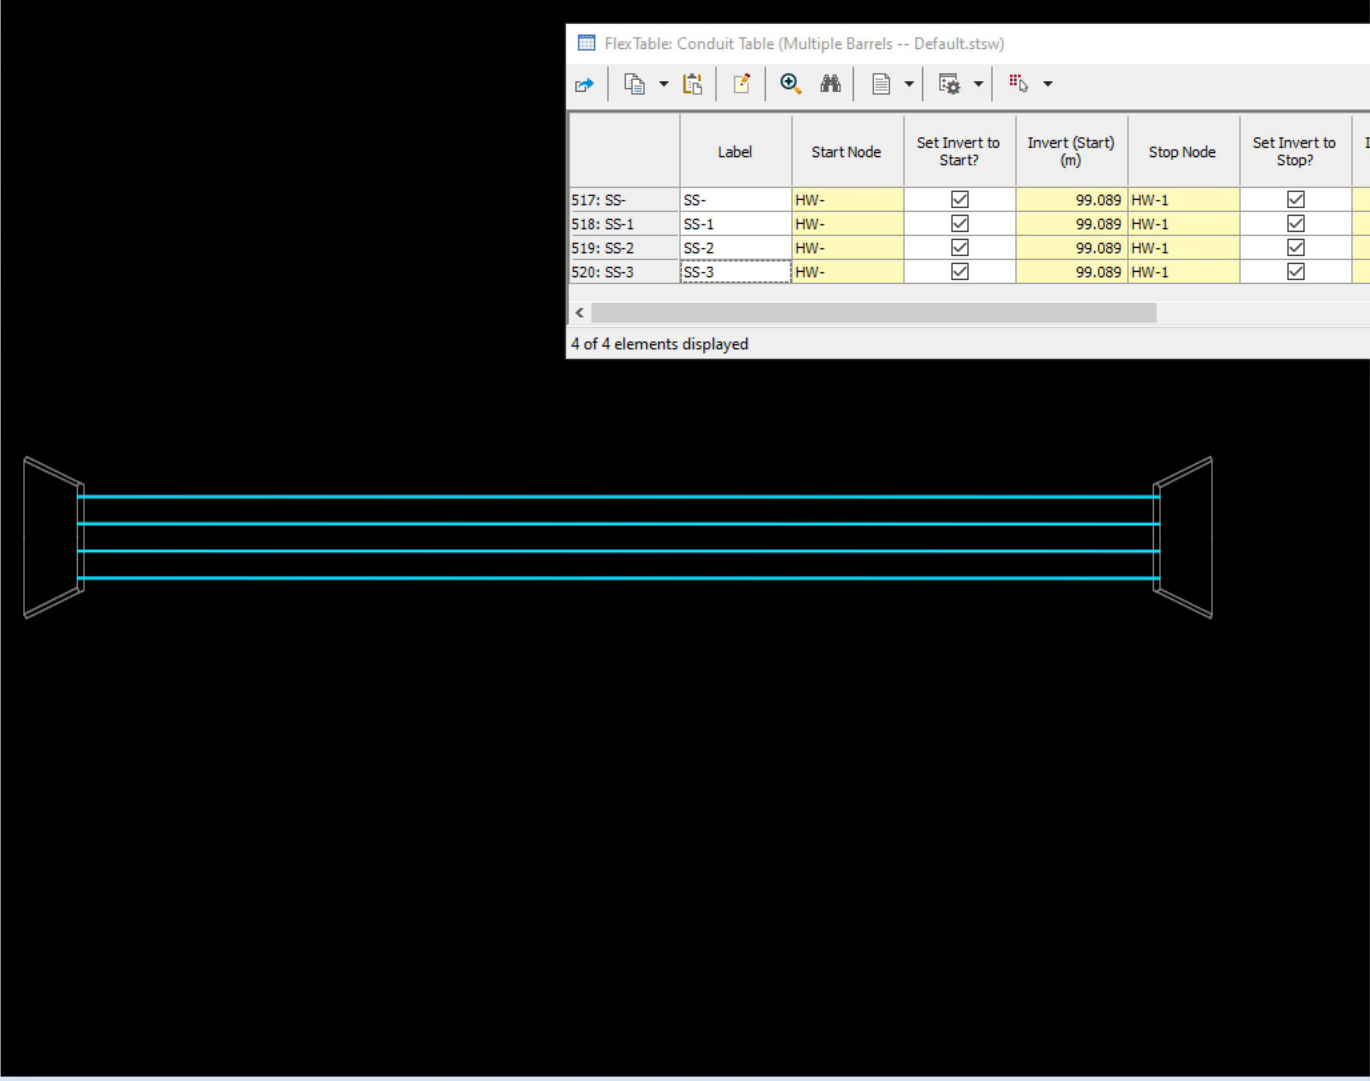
FlexTable: Conduit Table (Multiple Barrels -- Default.stsw)

| | Label | Start Node | Set Invert to Start? | Invert (Start) (m) | Stop Node | Set Invert to Stop? |
|---|---|---|---|---|---|---|
| 517: SS- | SS- | HW- | ☑ | 99.089 | HW-1 | ☑ |
| 518: SS-1 | SS-1 | HW- | ☑ | 99.089 | HW-1 | ☑ |
| 519: SS-2 | SS-2 | HW- | ☑ | 99.089 | HW-1 | ☑ |
| 520: SS-3 | SS-3 | HW- | ☑ | 99.089 | HW-1 | ☑ |

4 of 4 elements displayed